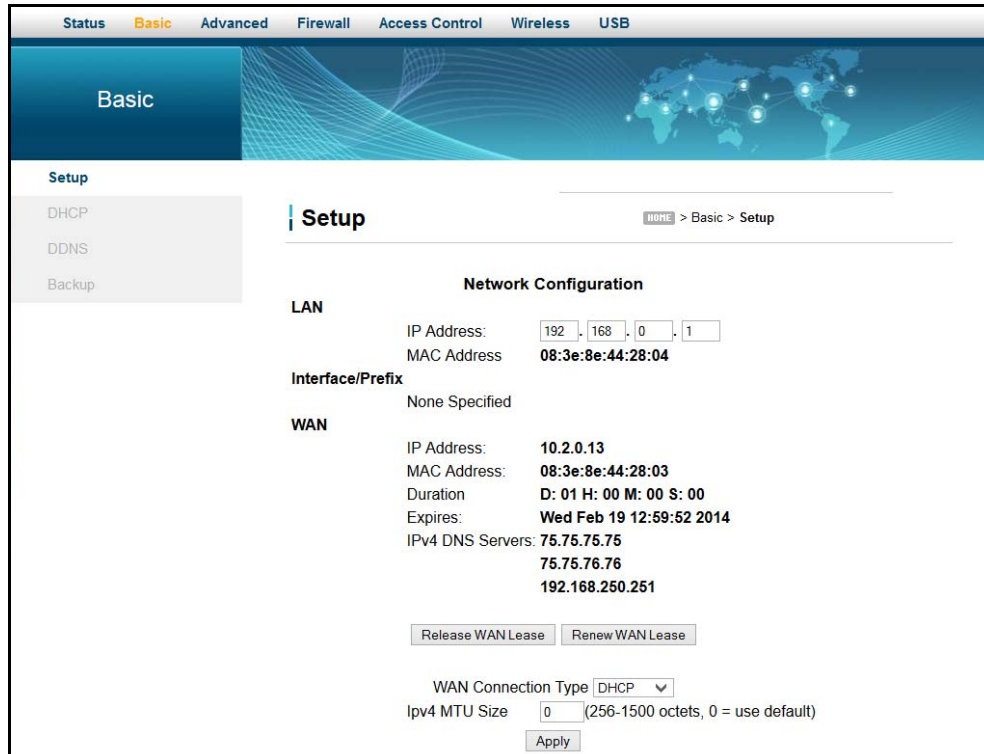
Status Basic Advanced Firewall Access Control Wireless USB

Basic

Setup
DHCP
DDNS
Backup

Setup

HOME > Basic > Setup

Network Configuration

LAN
IP Address: 192 . 168 . 0 . 1
MAC Address 08:3e:8e:44:28:04

Interface/Prefix
None Specified

WAN
IP Address: 10.2.0.13
MAC Address: 08:3e:8e:44:28:03
Duration D: 01 H: 00 M: 00 S: 00
Expires: Wed Feb 19 12:59:52 2014
IPv4 DNS Servers: 75.75.75.75
75.75.76.76
192.168.250.251

Release WAN Lease Renew WAN Lease

WAN Connection Type DHCP
Ipv4 MTU Size 0 (256-1500 octets, 0 = use default)

Apply